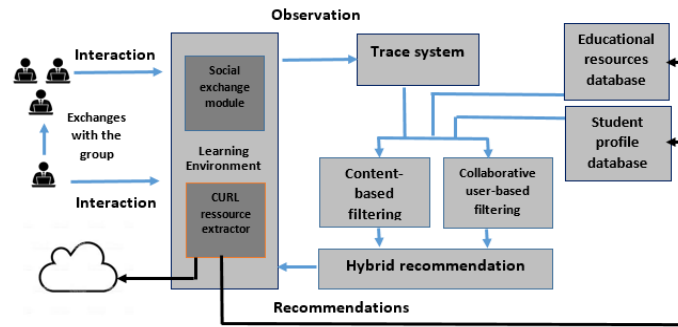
Observation

Interaction

Exchanges with the group

Interaction

Social exchange module

Learning Environment

CURL ressource extractor

Trace system

Educational resources database

Student profile database

Content-based filtering

Collaborative user-based filtering

Hybrid recommendation

Recommendations